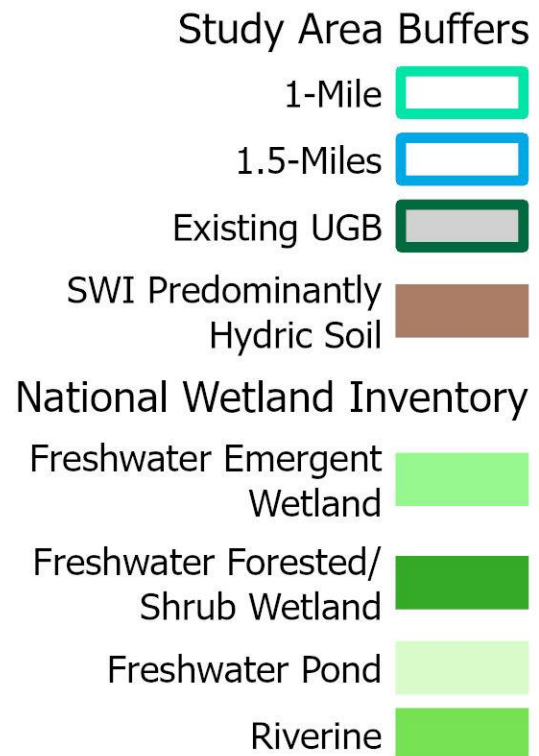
Study Area Buffers

1-Mile

1.5-Miles

Existing UGB

SWI Predominantly Hydric Soil

National Wetland Inventory

Freshwater Emergent Wetland

Freshwater Forested/ Shrub Wetland

Freshwater Pond

Riverine